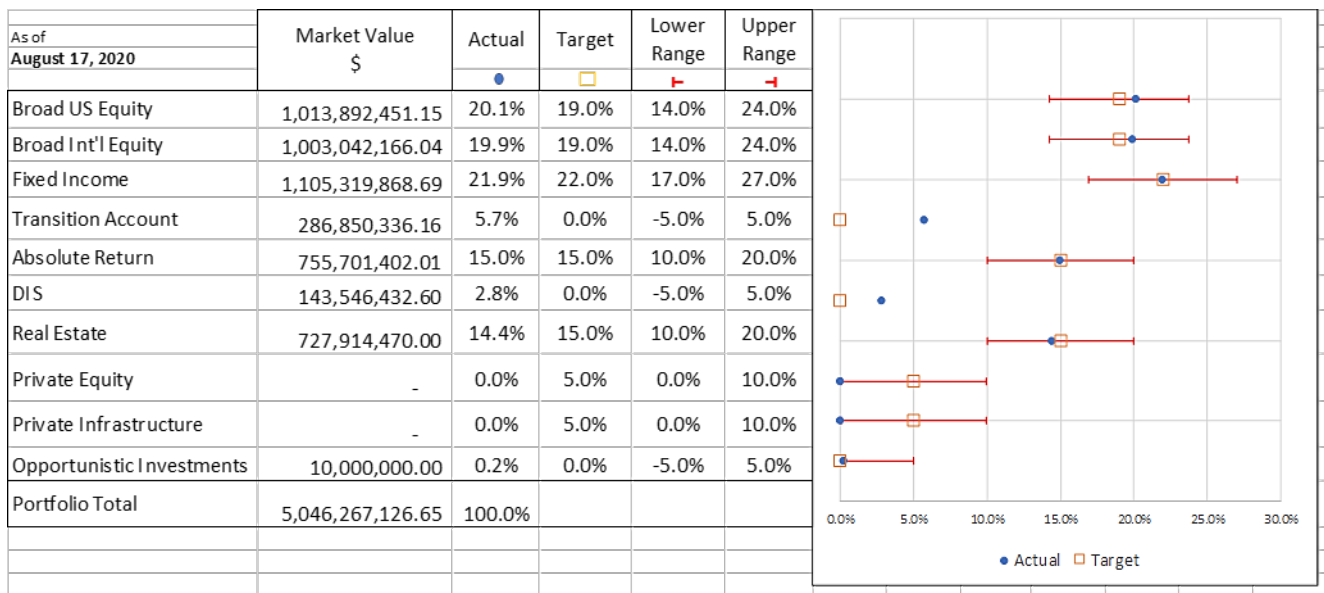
| As of August 17, 2020 | Market Value $ | Actual | Target | Lower Range | Upper Range |
|---|---|---|---|---|---|
| Broad US Equity | 1,013,892,451.15 | 20.1% | 19.0% | 14.0% | 24.0% |
| Broad Int'l Equity | 1,003,042,166.04 | 19.9% | 19.0% | 14.0% | 24.0% |
| Fixed Income | 1,105,319,868.69 | 21.9% | 22.0% | 17.0% | 27.0% |
| Transition Account | 286,850,336.16 | 5.7% | 0.0% | -5.0% | 5.0% |
| Absolute Return | 755,701,402.01 | 15.0% | 15.0% | 10.0% | 20.0% |
| DIS | 143,546,432.60 | 2.8% | 0.0% | -5.0% | 5.0% |
| Real Estate | 727,914,470.00 | 14.4% | 15.0% | 10.0% | 20.0% |
| Private Equity | - | 0.0% | 5.0% | 0.0% | 10.0% |
| Private Infrastructure | - | 0.0% | 5.0% | 0.0% | 10.0% |
| Opportunistic Investments | 10,000,000.00 | 0.2% | 0.0% | -5.0% | 5.0% |
| Portfolio Total | 5,046,267,126.65 | 100.0% | | | |

0.0% 5.0% 10.0% 15.0% 20.0% 25.0% 30.0%

Actual Target